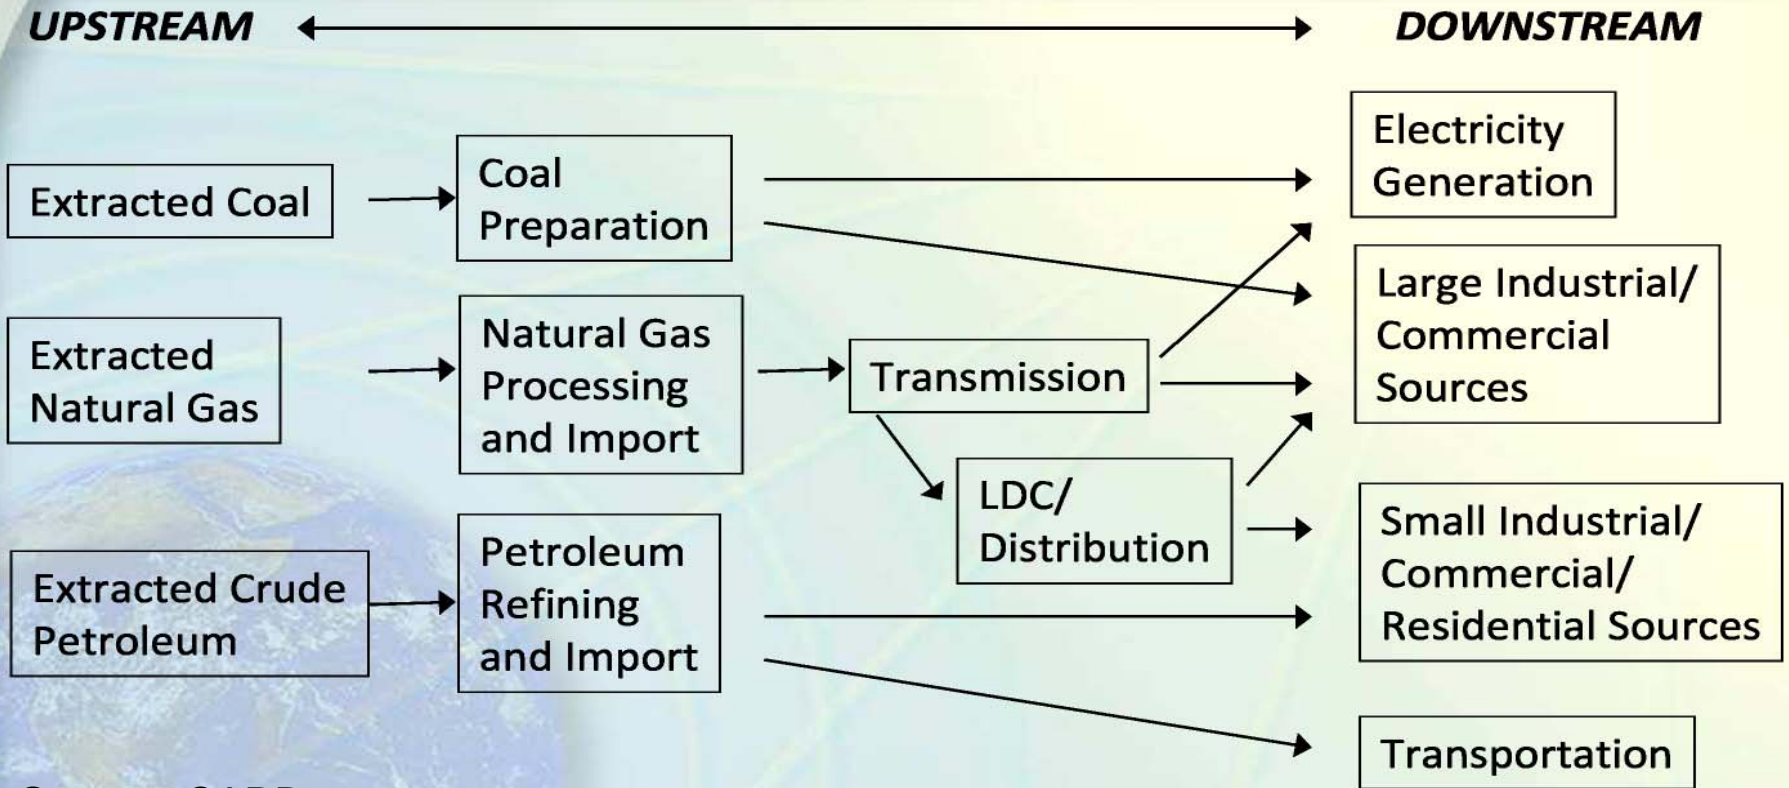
UPSTREAM DOWNSTREAM

Extracted Coal

Coal Preparation

Electricity Generation

Extracted Natural Gas

Natural Gas Processing and Import

Transmission

Large Industrial/ Commercial Sources

LDC/ Distribution

Small Industrial/ Commercial/ Residential Sources

Extracted Crude Petroleum

Petroleum Refining and Import

Transportation

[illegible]